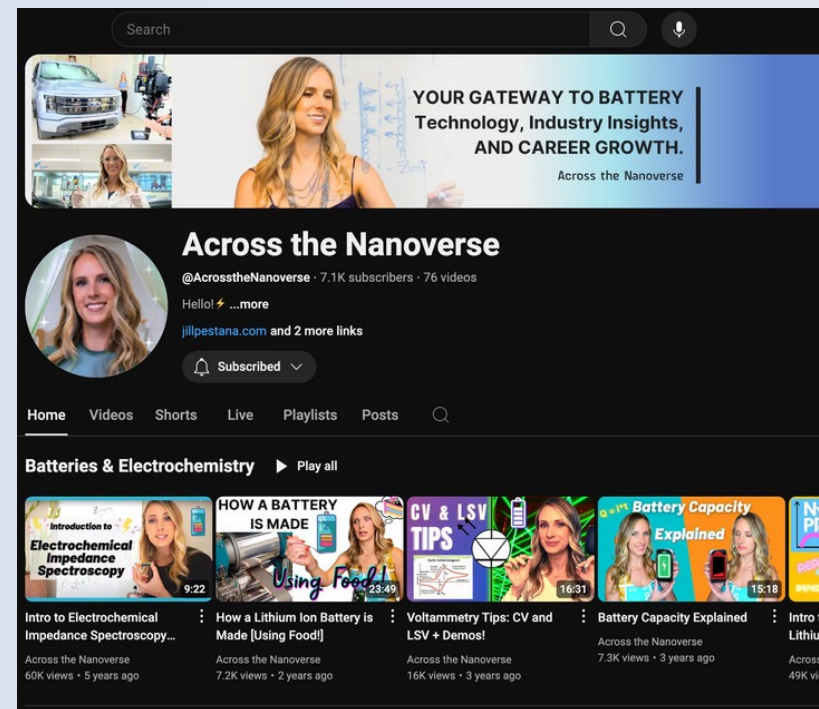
Search

YOUR GATEWAY TO BATTERY Technology, Industry Insights, AND CAREER GROWTH.

Across the Nanoverse

Across the Nanoverse

@AcrosstheNanoverse · 7.1K subscribers · 76 videos

Hello!⚡ ...more

jillpestana.com and 2 more links

Subscribed

Home Videos Shorts Live Playlists Posts

Batteries & Electrochemistry ▶ Play all

Introduction to Electrochemical Impedance Spectroscopy
9:22
Intro to Electrochemical Impedance Spectroscopy...
Across the Nanoverse
60K views · 5 years ago

HOW A BATTERY IS MADE Using Food!
23:49
How a Lithium Ion Battery is Made [Using Food!]
Across the Nanoverse
7.2K views · 2 years ago

CV & LSV TIPS
16:31
Voltammetry Tips: CV and LSV + Demos!
Across the Nanoverse
16K views · 3 years ago

Battery Capacity Explained
15:18
Battery Capacity Explained
Across the Nanoverse
7.3K views · 3 years ago

Intro t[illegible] Lithiu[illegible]
Acros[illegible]
49K vi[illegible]